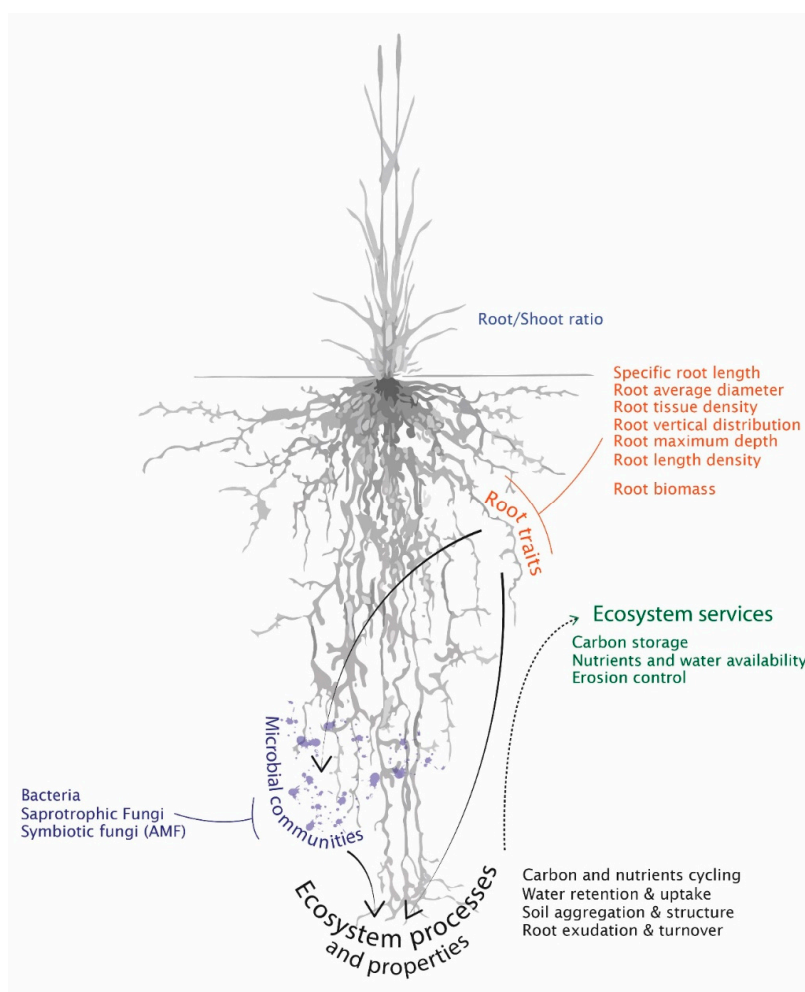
Root/Shoot ratio

Specific root length
Root average diameter
Root tissue density
Root vertical distribution
Root maximum depth
Root length density

Root biomass

Root traits

Ecosystem services

Carbon storage
Nutrients and water availability
Erosion control

Microbial communities

Bacteria
Saprotrophic Fungi
Symbiotic fungi (AMF)

Ecosystem processes and properties

Carbon and nutrients cycling
Water retention & uptake
Soil aggregation & structure
Root exudation & turnover